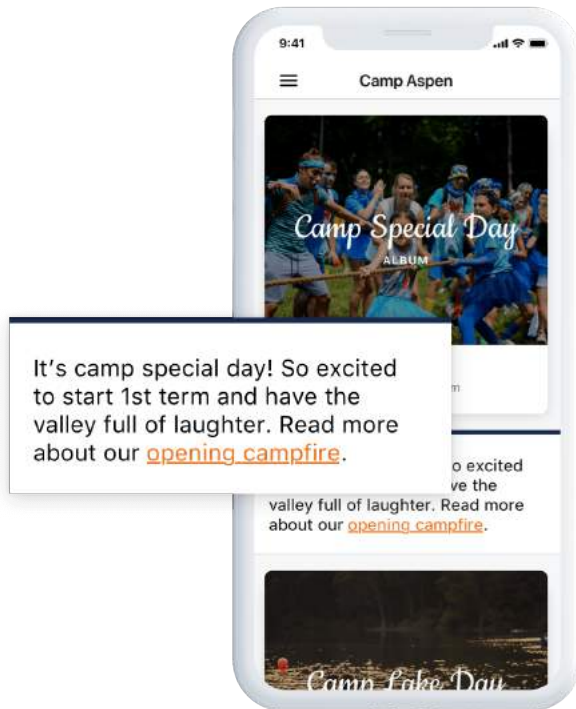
9:41

Camp Aspen

Camp Special Day

ALBUM

It's camp special day! So excited to start 1st term and have the valley full of laughter. Read more about our opening campfire.

m

o excited

ve the

valley full of laughter. Read more about our opening campfire.

Camp Lake Day